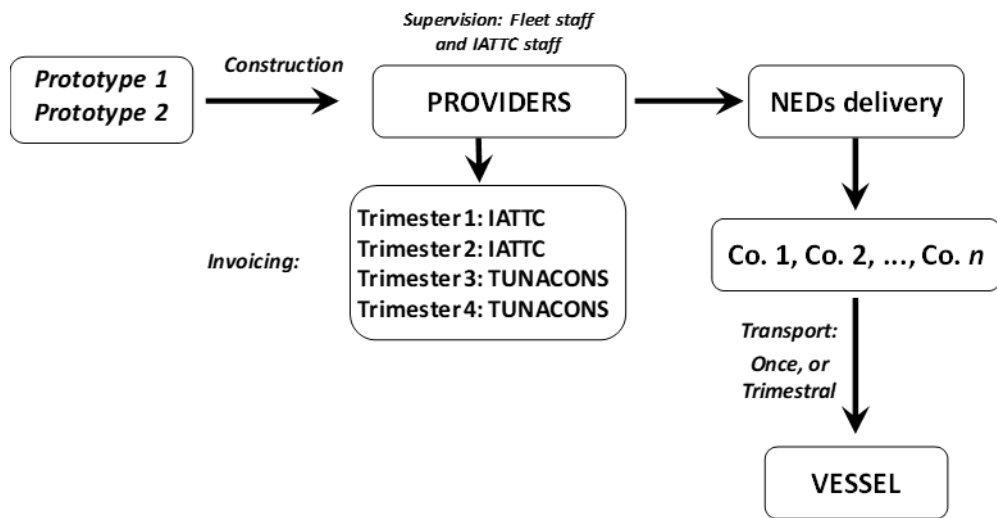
Prototype 1
Prototype 2

Construction

Supervision: Fleet staff and IATTC staff

PROVIDERS

NEDs delivery

Invoicing:

Trimester 1: IATTC
Trimester 2: IATTC
Trimester 3: TUNACONS
Trimester 4: TUNACONS

Co. 1, Co. 2, ..., Co. $n$

Transport:
Once, or Trimestral

VESSEL